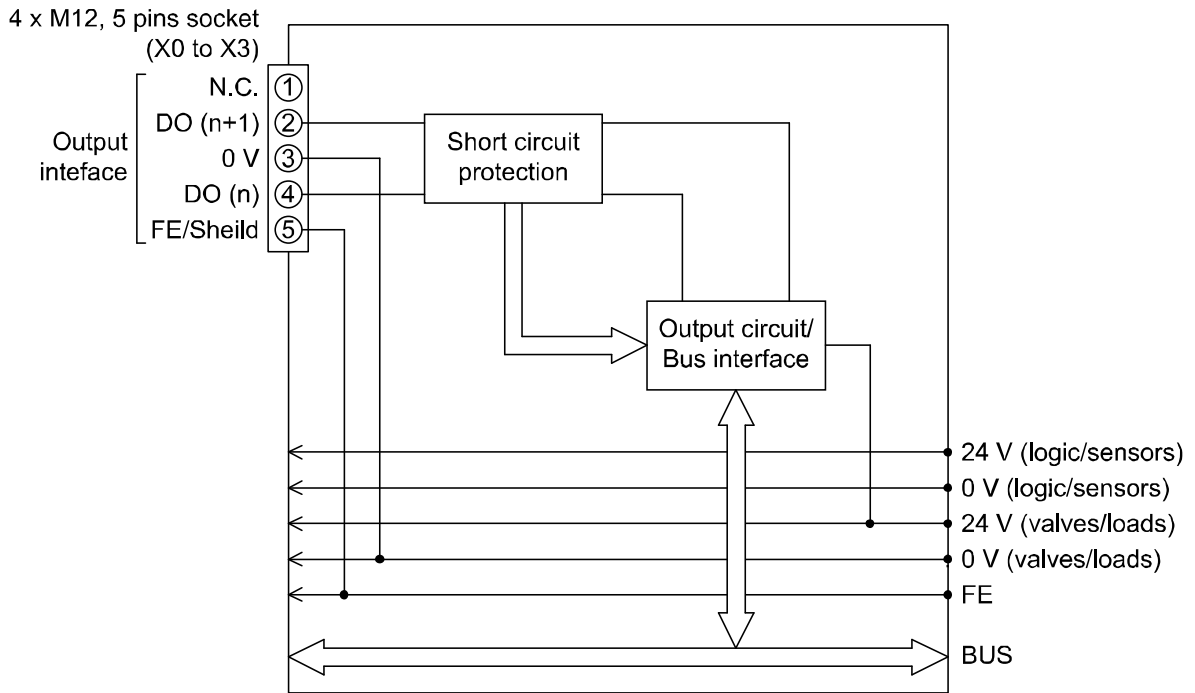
4 x M12, 5 pins socket
(X0 to X3)

Output inteface

N.C. ①
DO (n+1) ②
0 V ③
DO (n) ④
FE/Sheild ⑤

Short circuit protection

Output circuit/ Bus interface

24 V (logic/sensors)
0 V (logic/sensors)
24 V (valves/loads)
0 V (valves/loads)
FE
BUS